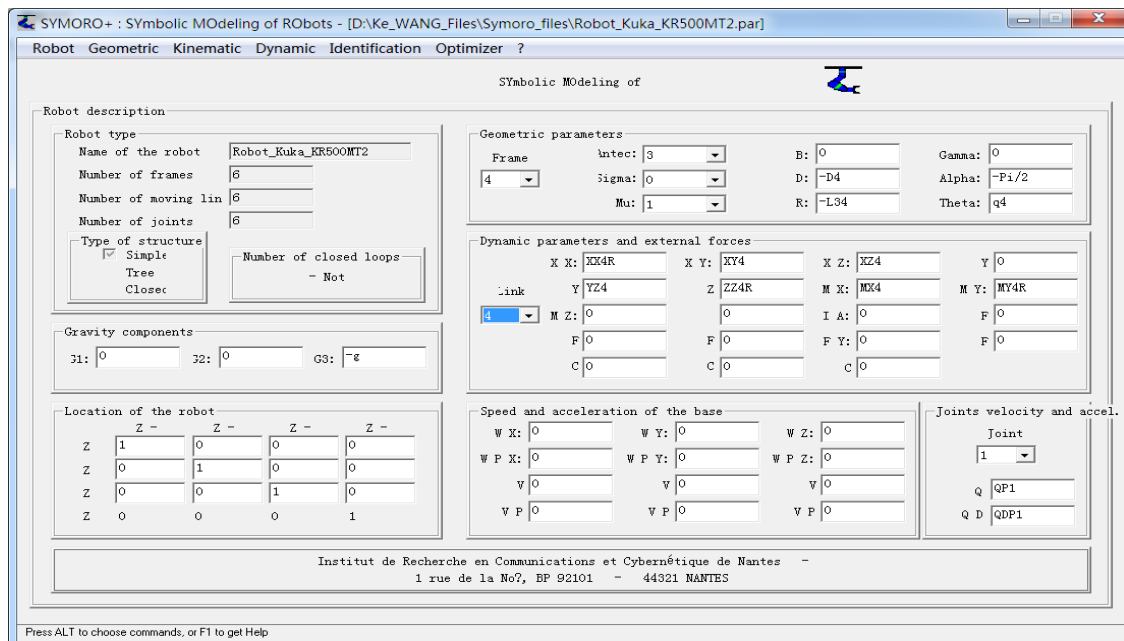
SYMORO+ : SYmbolic MOdeling of RObots - [D:\Ke_WANG_Files\Symoro_files\Robot_Kuka_KR500MT2.par]

Robot Geometric Kinematic Dynamic Identification Optimizer ?

SYmbolic MOdeling of

Robot description

Robot type
Name of the robot Robot_Kuka_KR500MT2
Number of frames 6
Number of moving lin 6
Number of joints 6

Type of structure
Simple
Tree
Closec

Number of closed loops
- Not

Gravity components
G1: 0 G2: 0 G3: -g

Location of the robot
Z - Z - Z - Z -
Z 1 0 0 0
Z 0 1 0 0
Z 0 0 1 0
Z 0 0 0 1

Geometric parameters
Frame 4
Antec: 3
Sigma: 0
Mu: 1
B: 0
D: -D4
R: -L34
Gamma: 0
Alpha: -Pi/2
Theta: q4

Dynamic parameters and external forces
X X: XX4R Y: XY4 X Z: XZ4 Y 0
Link
Y YZ4 Z ZZ4R M X: MX4 M Y: MY4R
4 M Z: 0 0 I A: 0 F 0
F 0 F 0 F Y: 0 F 0
C 0 C 0 C 0

Speed and acceleration of the base
W X: 0 W Y: 0 W Z: 0
W P X: 0 W P Y: 0 W P Z: 0
V 0 V 0 V 0
V P 0 V P 0 V P 0

Joints velocity and accel.
Joint
1
Q QP1
Q D QDP1

Institut de Recherche en Communications et Cybernétique de Nantes -
1 rue de la No7, BP 92101 - 44321 NANTES

Press ALT to choose commands, or F1 to get Help